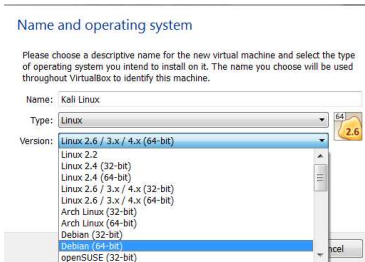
Name and operating system

Please choose a descriptive name for the new virtual machine and select the type of operating system you intend to install on it. The name you choose will be used throughout VirtualBox to identify this machine.

Name: Kali Linux

Type: Linux

Version: Linux 2.6 / 3.x / 4.x (64-bit)

64
2.6

Linux 2.2
Linux 2.4 (32-bit)
Linux 2.4 (64-bit)
Linux 2.6 / 3.x / 4.x (32-bit)
Linux 2.6 / 3.x / 4.x (64-bit)
Arch Linux (32-bit)
Arch Linux (64-bit)
Debian (32-bit)
Debian (64-bit)
openSUSE (32-bit)

ncel